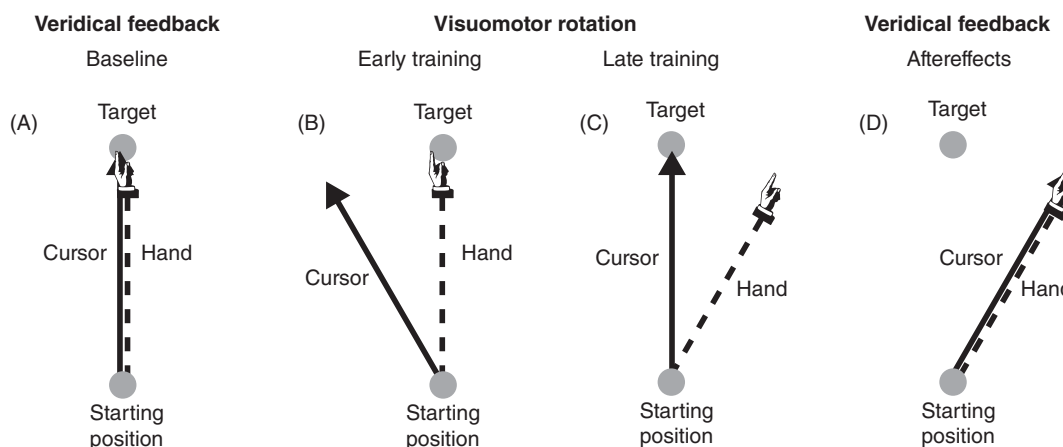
Veridical feedback
Baseline

Visuomotor rotation
Early training
Late training

Veridical feedback
Aftereffects

(A)
Target
Cursor
Hand
Starting position

(B)
Target
Cursor
Hand
Starting position

(C)
Target
Cursor
Hand
Starting position

(D)
Target
Cursor
Hand
Starting position